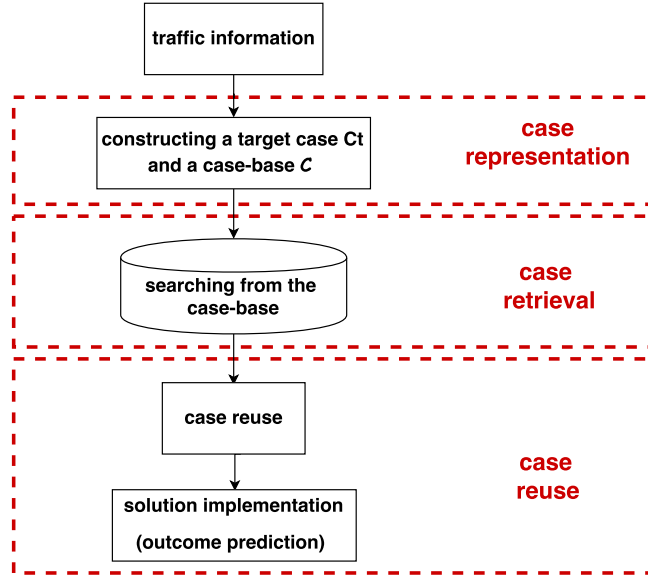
traffic information

constructing a target case Ct and a case-base *C*

case representation

searching from the case-base

case retrieval

case reuse

solution implementation

(outcome prediction)

case reuse